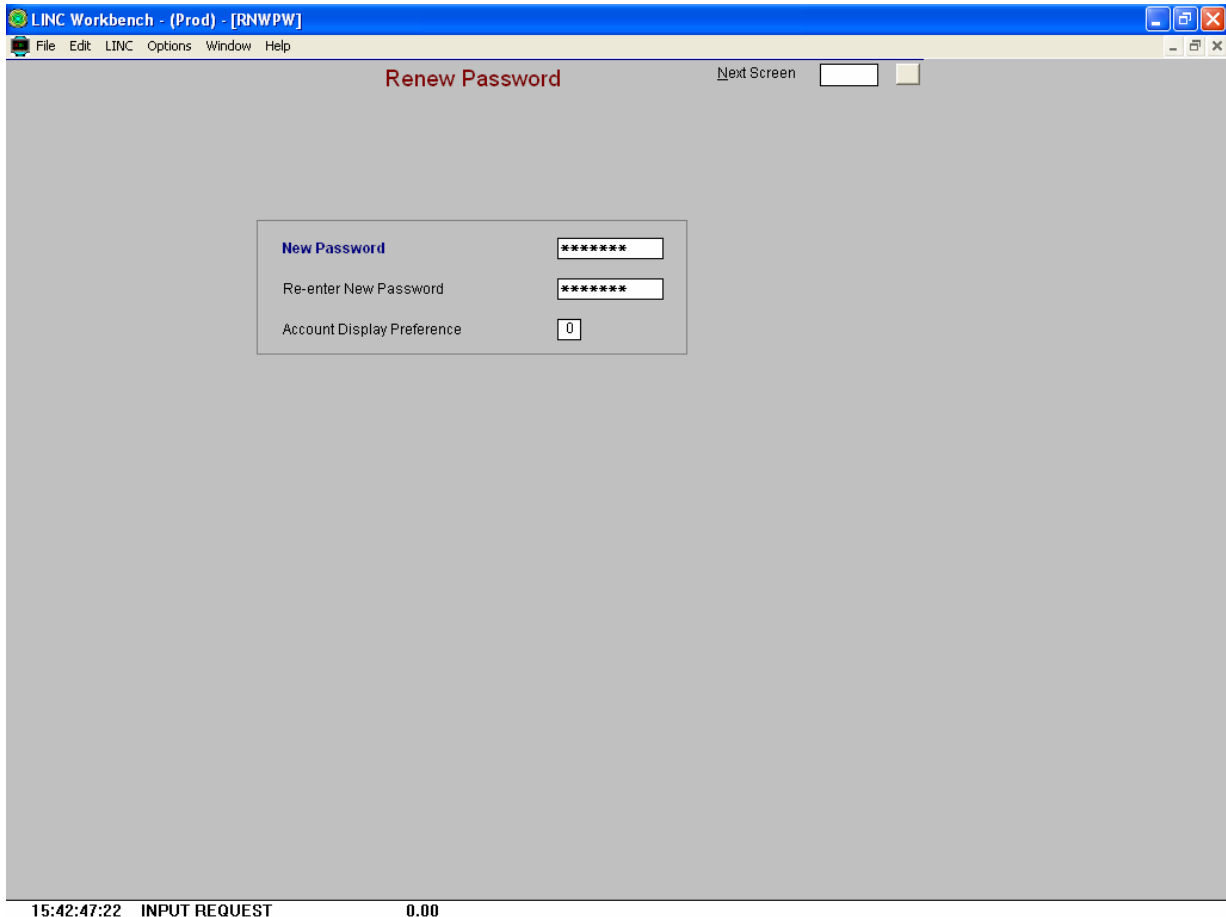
LINC Workbench - (Prod) - [RNWPW]

File Edit LINC Options Window Help

Renew Password

Next Screen

New Password *******

Re-enter New Password *******

Account Display Preference 0

15:42:47:22 INPUT REQUEST 0.00